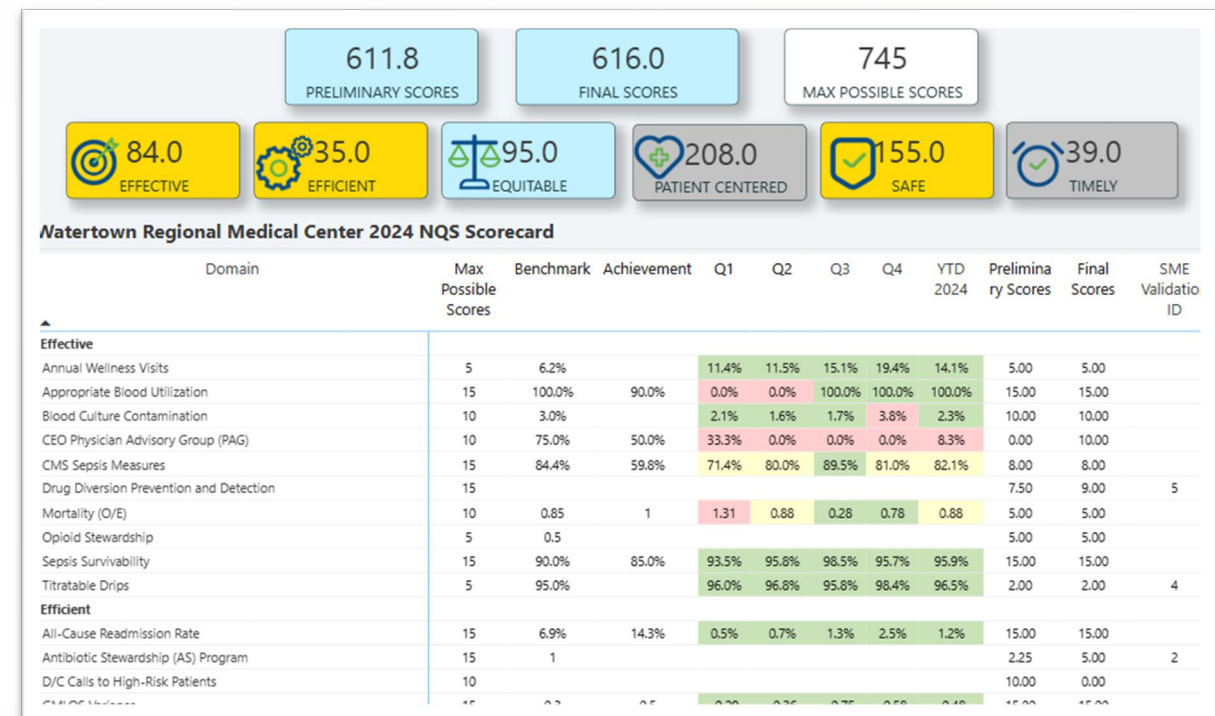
611.8
PRELIMINARY SCORES

616.0
FINAL SCORES

745
MAX POSSIBLE SCORES

84.0
EFFECTIVE

35.0
EFFICIENT

95.0
EQUITABLE

208.0
PATIENT CENTERED

155.0
SAFE

39.0
TIMELY

Watertown Regional Medical Center 2024 NQS Scorecard

| Domain | Max Possible Scores | Benchmark | Achievement | Q1 | Q2 | Q3 | Q4 | YTD 2024 | Preliminary Scores | Final Scores | SME Validation ID |
|---|---|---|---|---|---|---|---|---|---|---|---|
| **Effective** | | | | | | | | | | | |
| Annual Wellness Visits | 5 | 6.2% | | 11.4% | 11.5% | 15.1% | 19.4% | 14.1% | 5.00 | 5.00 | |
| Appropriate Blood Utilization | 15 | 100.0% | 90.0% | 0.0% | 0.0% | 100.0% | 100.0% | 100.0% | 15.00 | 15.00 | |
| Blood Culture Contamination | 10 | 3.0% | | 2.1% | 1.6% | 1.7% | 3.8% | 2.3% | 10.00 | 10.00 | |
| CEO Physician Advisory Group (PAG) | 10 | 75.0% | 50.0% | 33.3% | 0.0% | 0.0% | 0.0% | 8.3% | 0.00 | 10.00 | |
| CMS Sepsis Measures | 15 | 84.4% | 59.8% | 71.4% | 80.0% | 89.5% | 81.0% | 82.1% | 8.00 | 8.00 | |
| Drug Diversion Prevention and Detection | 15 | | | | | | | | 7.50 | 9.00 | 5 |
| Mortality (O/E) | 10 | 0.85 | 1 | 1.31 | 0.88 | 0.28 | 0.78 | 0.88 | 5.00 | 5.00 | |
| Opioid Stewardship | 5 | 0.5 | | | | | | | 5.00 | 5.00 | |
| Sepsis Survivability | 15 | 90.0% | 85.0% | 93.5% | 95.8% | 98.5% | 95.7% | 95.9% | 15.00 | 15.00 | |
| Titratable Drips | 5 | 95.0% | | 96.0% | 96.8% | 95.8% | 98.4% | 96.5% | 2.00 | 2.00 | 4 |
| **Efficient** | | | | | | | | | | | |
| All-Cause Readmission Rate | 15 | 6.9% | 14.3% | 0.5% | 0.7% | 1.3% | 2.5% | 1.2% | 15.00 | 15.00 | |
| Antibiotic Stewardship (AS) Program | 15 | 1 | | | | | | | 2.25 | 5.00 | 2 |
| D/C Calls to High-Risk Patients | 10 | | | | | | | | 10.00 | 0.00 | |
| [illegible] | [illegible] | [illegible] | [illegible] | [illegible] | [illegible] | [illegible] | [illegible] | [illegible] | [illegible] | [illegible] | |